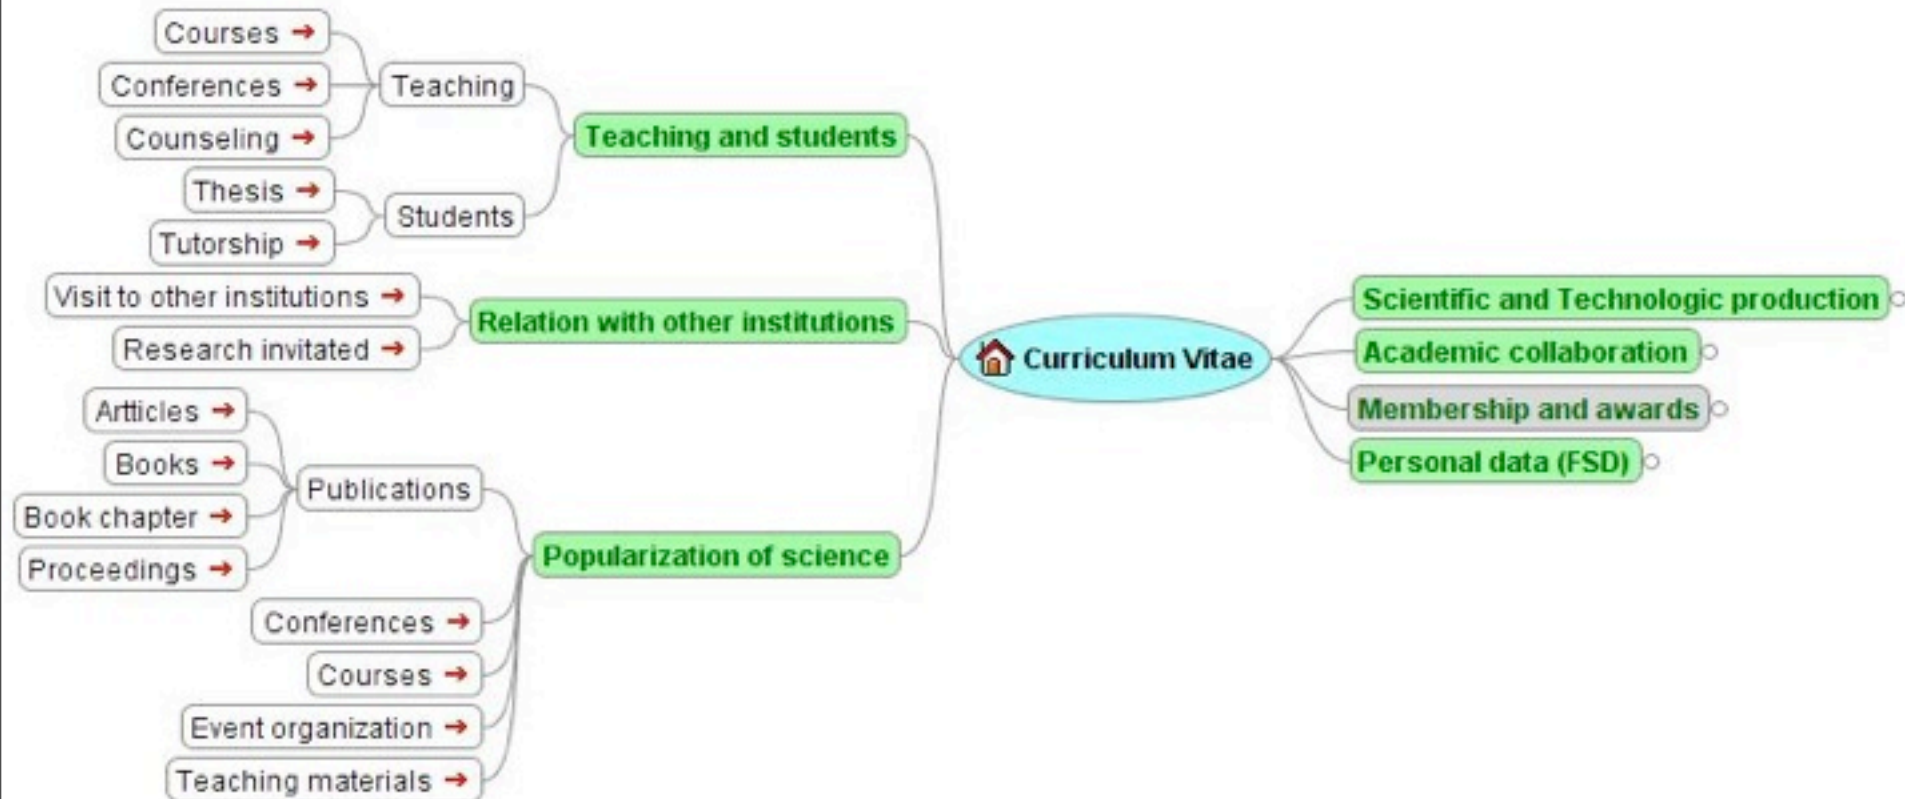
Courses
Conferences
Counseling
Teaching
Thesis
Tutorship
Students
Teaching and students
Visit to other institutions
Research invitated
Relation with other institutions
Curriculum Vitae
Scientific and Technologic production
Academic collaboration
Membership and awards
Personal data (FSD)
Arrticles
Books
Book chapter
Proceedings
Publications
Popularization of science
Conferences
Courses
Event organization
Teaching materials